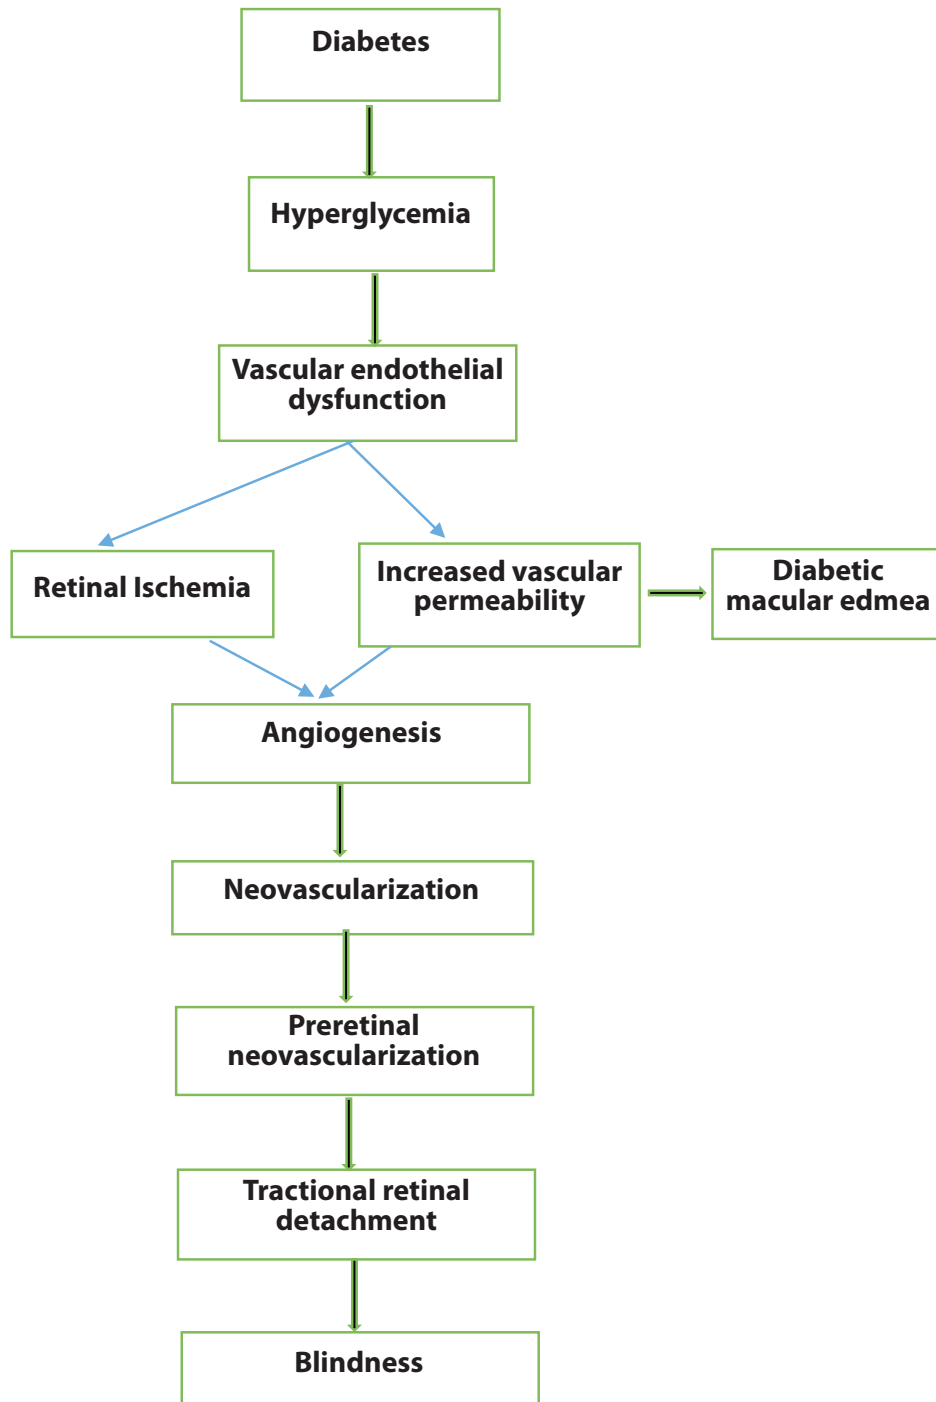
Diabetes

Hyperglycemia

Vascular endothelial dysfunction

Retinal Ischemia

Increased vascular permeability

Diabetic macular edmea

Angiogenesis

Neovascularization

Preretinal neovascularization

Tractional retinal detachment

Blindness